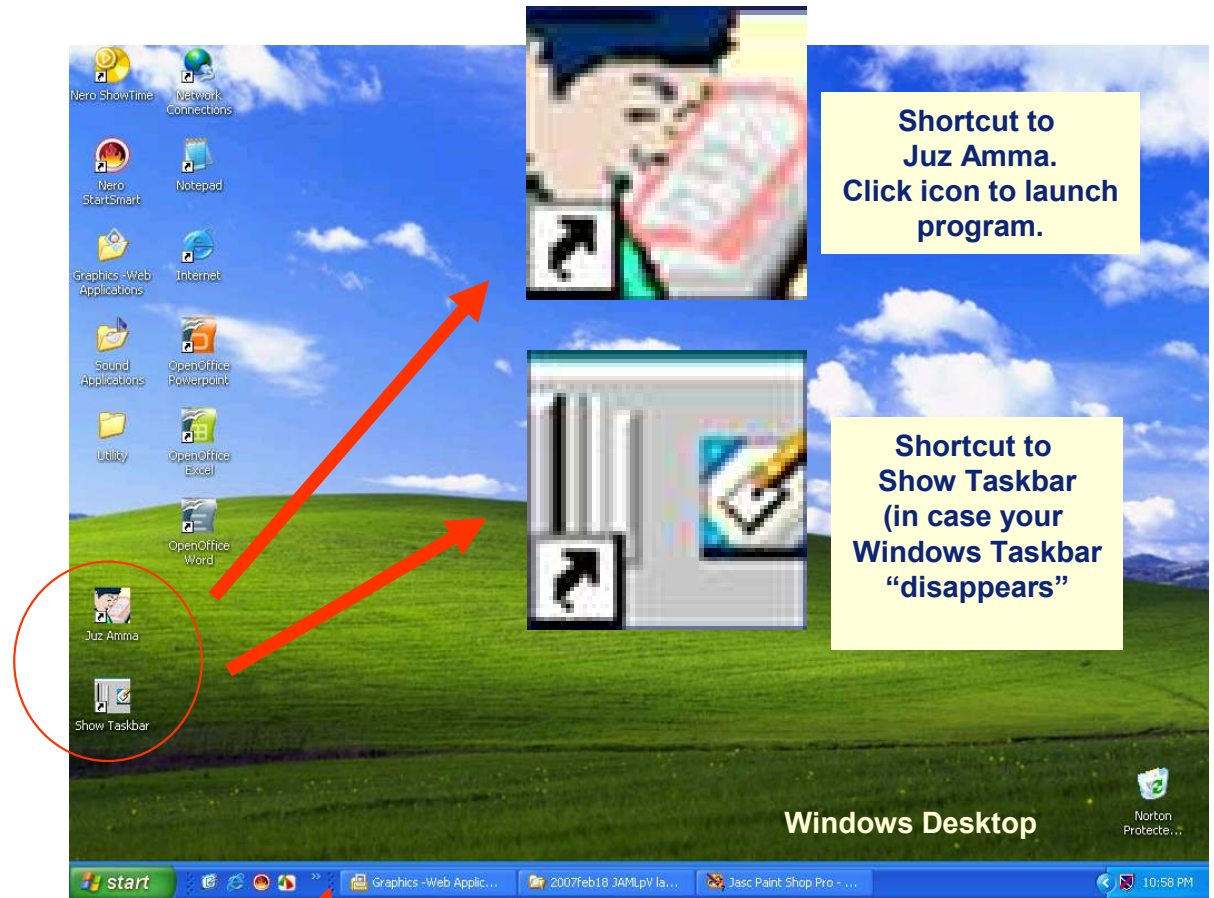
Nero ShowTime
Network Connections
Nero StartSmart
Notepad
Graphics -Web Applications
Internet
Sound Applications
OpenOffice Powerpoint
Utility
OpenOffice Excel
OpenOffice Word
Juz Amma
Show Taskbar

Shortcut to Juz Amma. Click icon to launch program.

Shortcut to Show Taskbar (in case your Windows Taskbar "disappears"

Windows Desktop

Norton Protecte...

start
Graphics -Web Applic...
2007feb18 JAMLpV la...
Jasc Paint Shop Pro - ...
10:58 PM